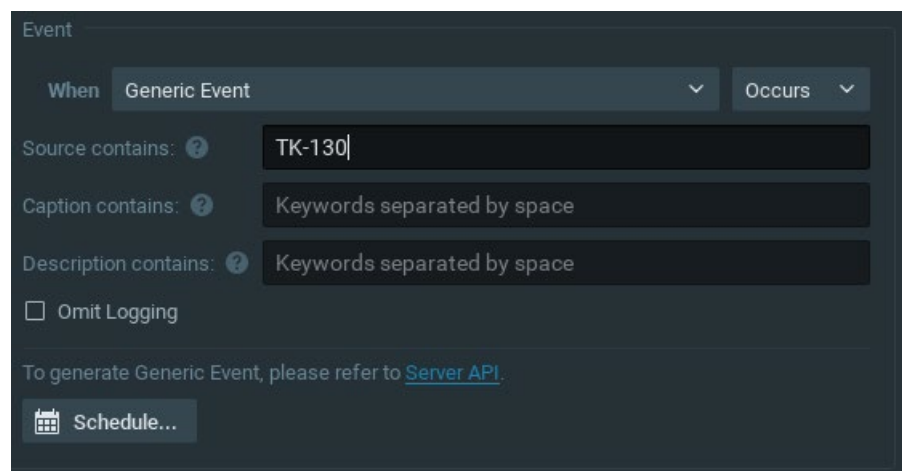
Event

When Generic Event Occurs

Source contains: ? TK-130

Caption contains: ? Keywords separated by space

Description contains: ? Keywords separated by space

Omit Logging

To generate Generic Event, please refer to Server API.

Schedule...